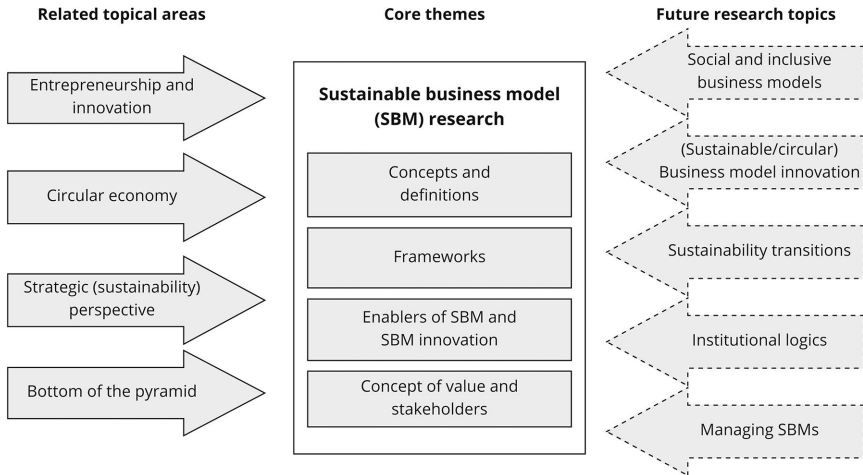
Related topical areas

Core themes

Future research topics

Entrepreneurship and innovation

Circular economy

Strategic (sustainability) perspective

Bottom of the pyramid

Sustainable business model (SBM) research

Concepts and definitions

Frameworks

Enablers of SBM and SBM innovation

Concept of value and stakeholders

Social and inclusive business models

(Sustainable/circular) Business model innovation

Sustainability transitions

Institutional logics

Managing SBMs